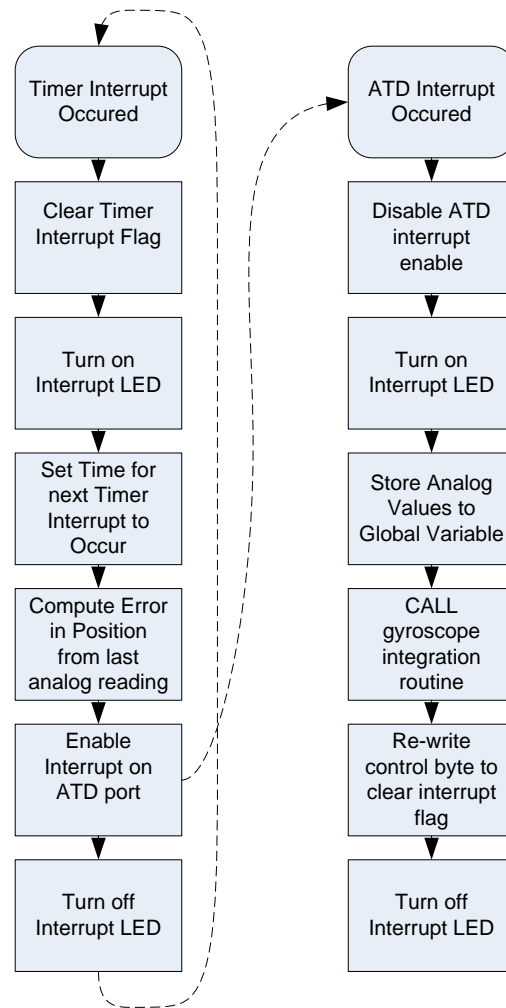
Timer Interrupt Occured

Clear Timer Interrupt Flag

Turn on Interrupt LED

Set Time for next Timer Interrupt to Occur

Compute Error in Position from last analog reading

Enable Interrupt on ATD port

Turn off Interrupt LED

ATD Interrupt Occured

Disable ATD interrupt enable

Turn on Interrupt LED

Store Analog Values to Global Variable

CALL gyroscope integration routine

Re-write control byte to clear interrupt flag

Turn off Interrupt LED